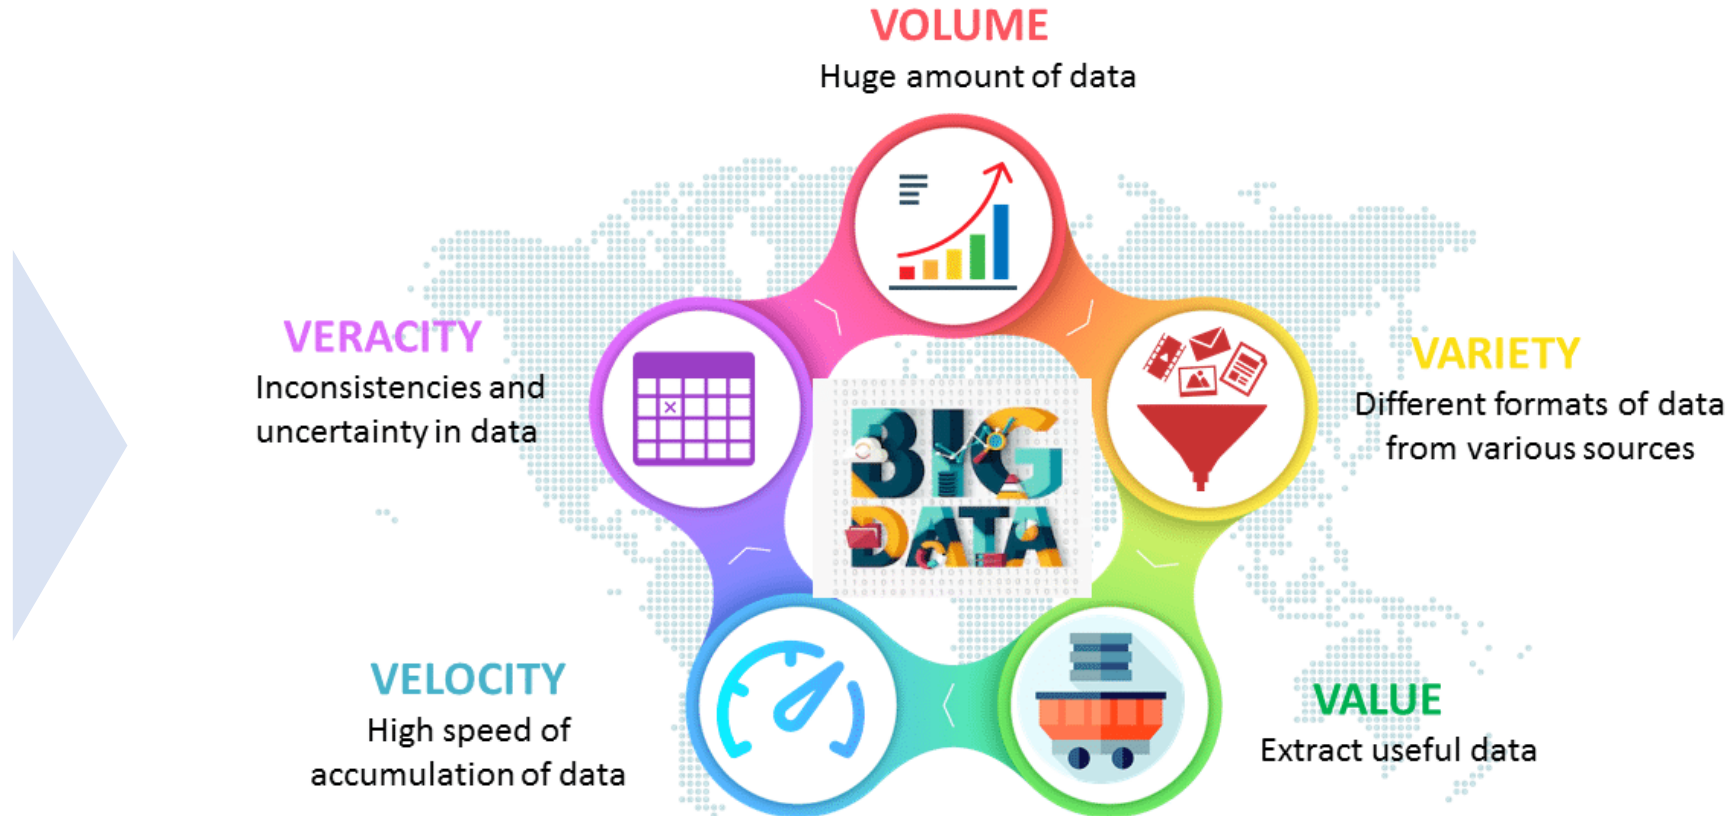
VOLUME
Huge amount of data

VERACITY
Inconsistencies and uncertainty in data

VARIETY
Different formats of data from various sources

BIG DATA

VELOCITY
High speed of accumulation of data

VALUE
Extract useful data